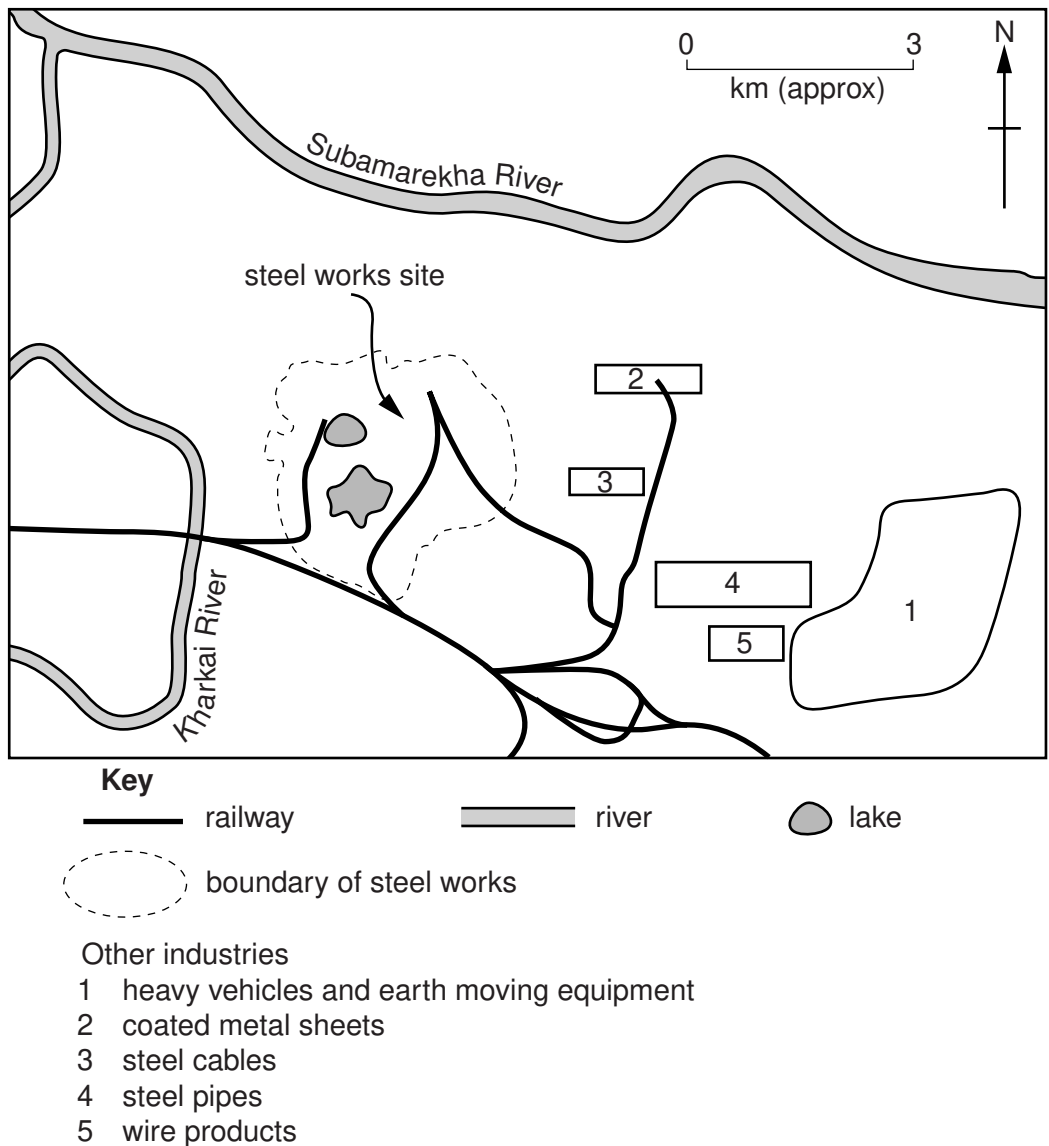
0 3
km (approx)
N

Subamarekha River

steel works site

2

3

4

1

5

Kharkai River

**Key**
railway
river
lake
boundary of steel works

Other industries
1 heavy vehicles and earth moving equipment
2 coated metal sheets
3 steel cables
4 steel pipes
5 wire products